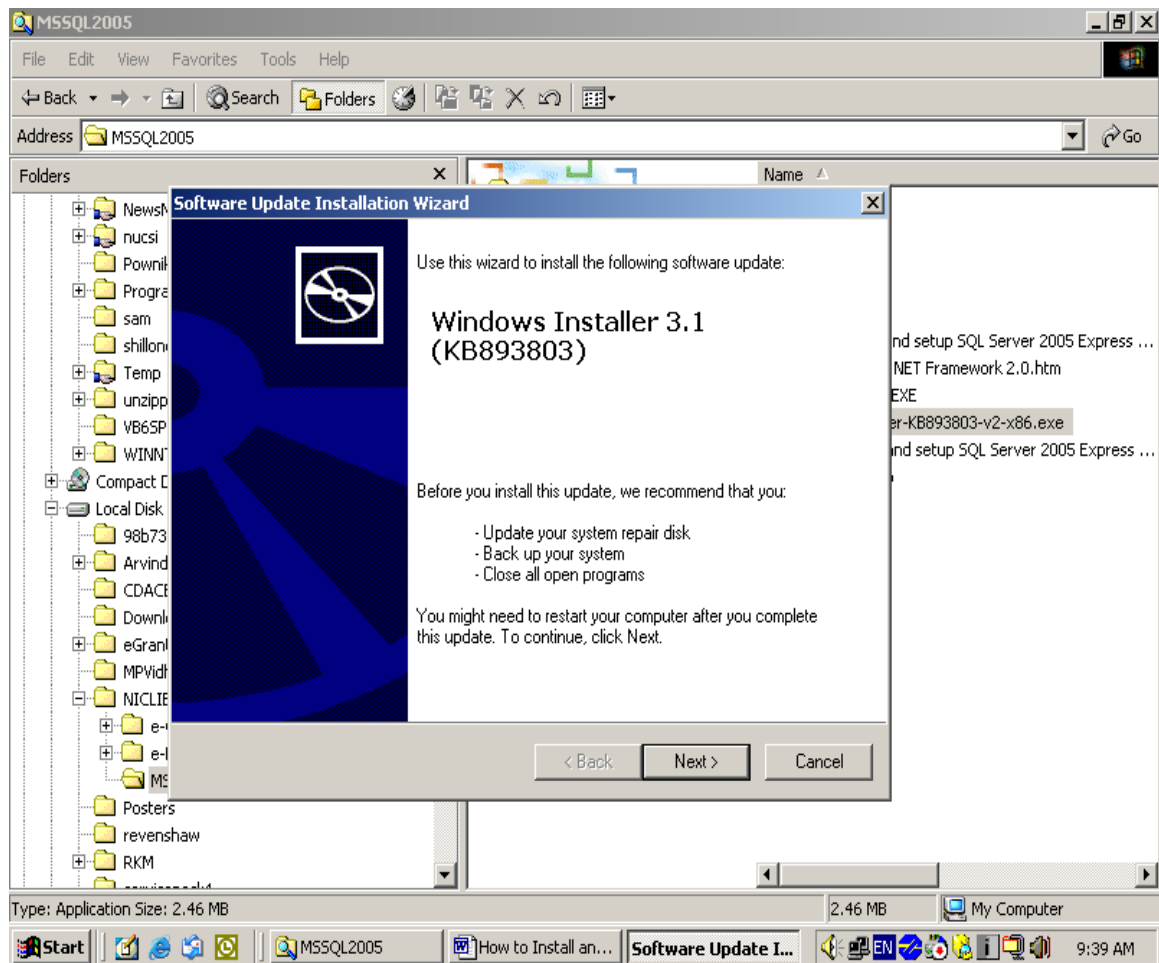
MSSQL2005

File Edit View Favorites Tools Help

Back Search Folders

Address MSSQL2005 Go

Folders

NewsN
nucsi
Pownil
Progra
sam
shillon
Temp
unzipp
VB6SP
WINN
Compact D
Local Disk
98b73
Arvind
CDACE
Downl
eGran
MPVid
NICLIE
e-
e-
MS
Posters
revenshaw
RKM

Name

nd setup SQL Server 2005 Express ...
NET Framework 2.0.htm
EXE
er-KB893803-v2-x86.exe
nd setup SQL Server 2005 Express ...

Software Update Installation Wizard

Use this wizard to install the following software update:

Windows Installer 3.1
(KB893803)

Before you install this update, we recommend that you:

- Update your system repair disk
- Back up your system
- Close all open programs

You might need to restart your computer after you complete this update. To continue, click Next.

< Back Next > Cancel

Type: Application Size: 2.46 MB 2.46 MB My Computer

Start MSSQL2005 How to Install an... Software Update I... EN 9:39 AM